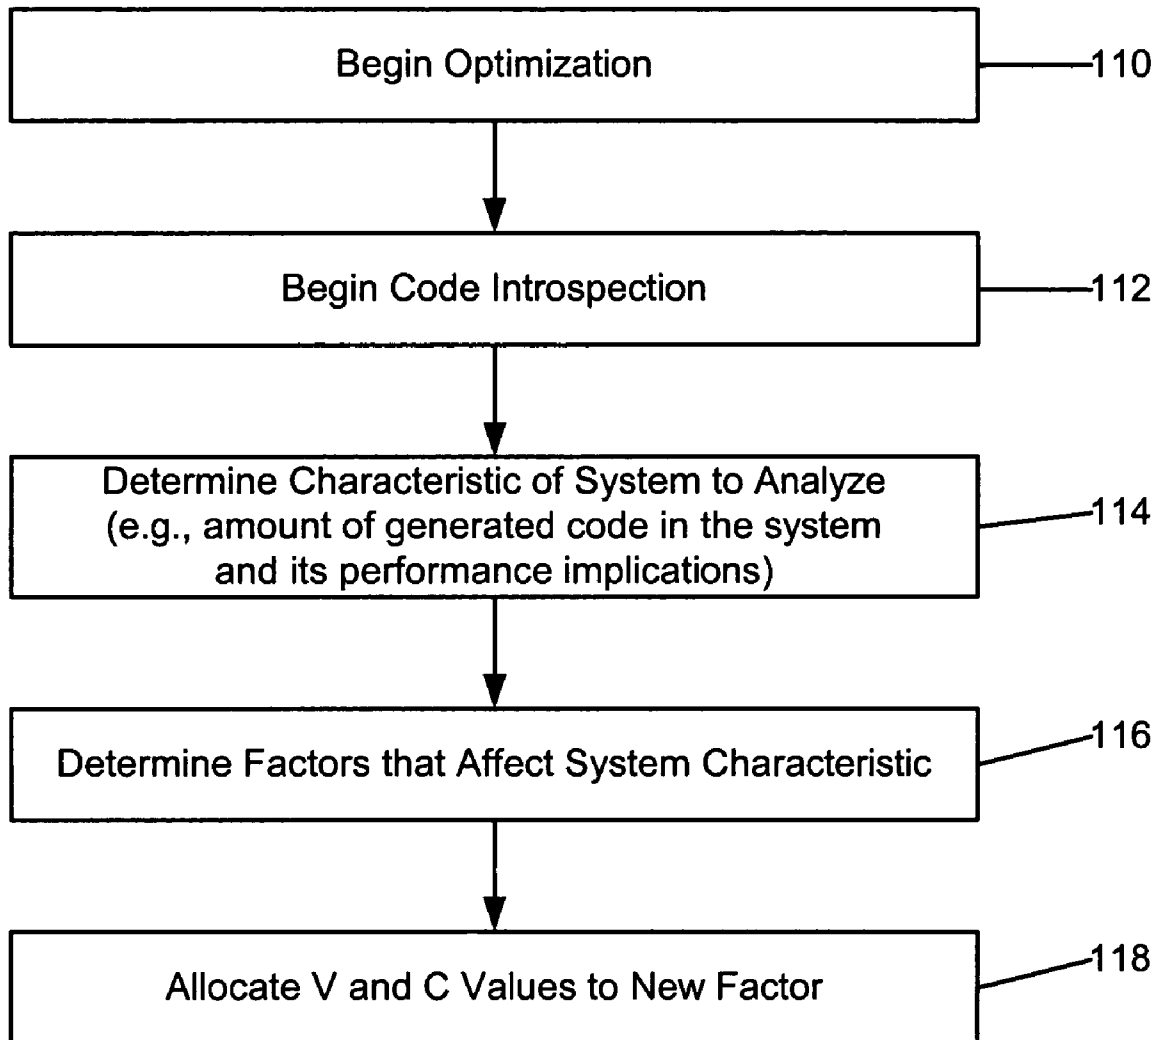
Begin Optimization

110

Begin Code Introspection

112

Determine Characteristic of System to Analyze (e.g., amount of generated code in the system and its performance implications)

114

Determine Factors that Affect System Characteristic

116

Allocate V and C Values to New Factor

118